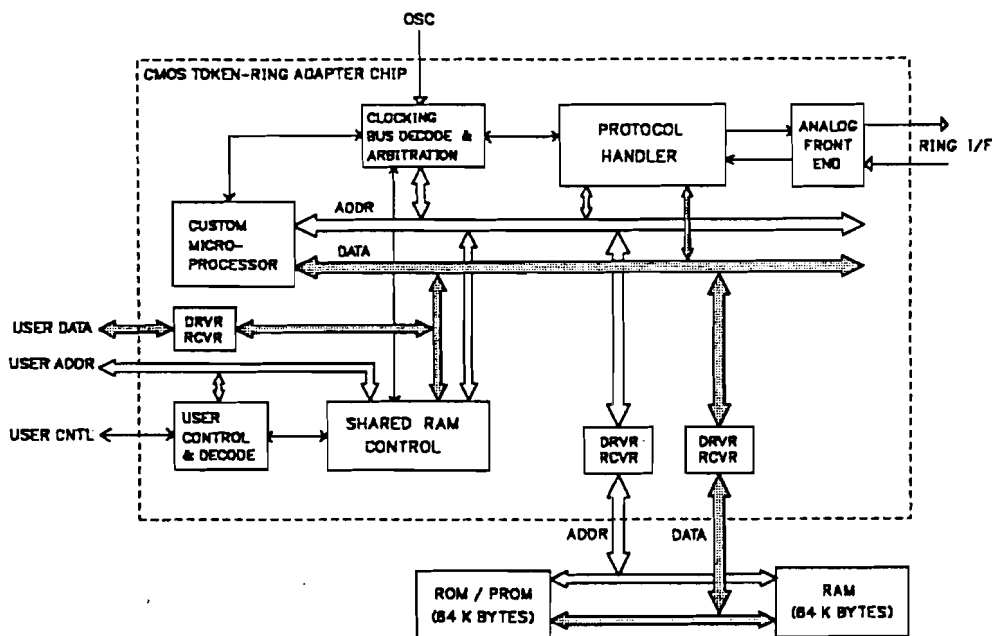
OSC

CMOS TOKEN-RING ADAPTER CHIP

CLOCKING BUS DECODE & ARBITRATION

PROTOCOL HANDLER

ANALOG FRONT END

RING I/F

CUSTOM MICRO-PROCESSOR

ADDR

DATA

USER DATA

DRVR RCVR

USER ADDR

USER CNTL

USER CONTROL & DECODE

SHARED RAM CONTROL

DRVR RCVR

DRVR RCVR

ADDR

DATA

ROM / PROM (64 K BYTES)

RAM (64 K BYTES)